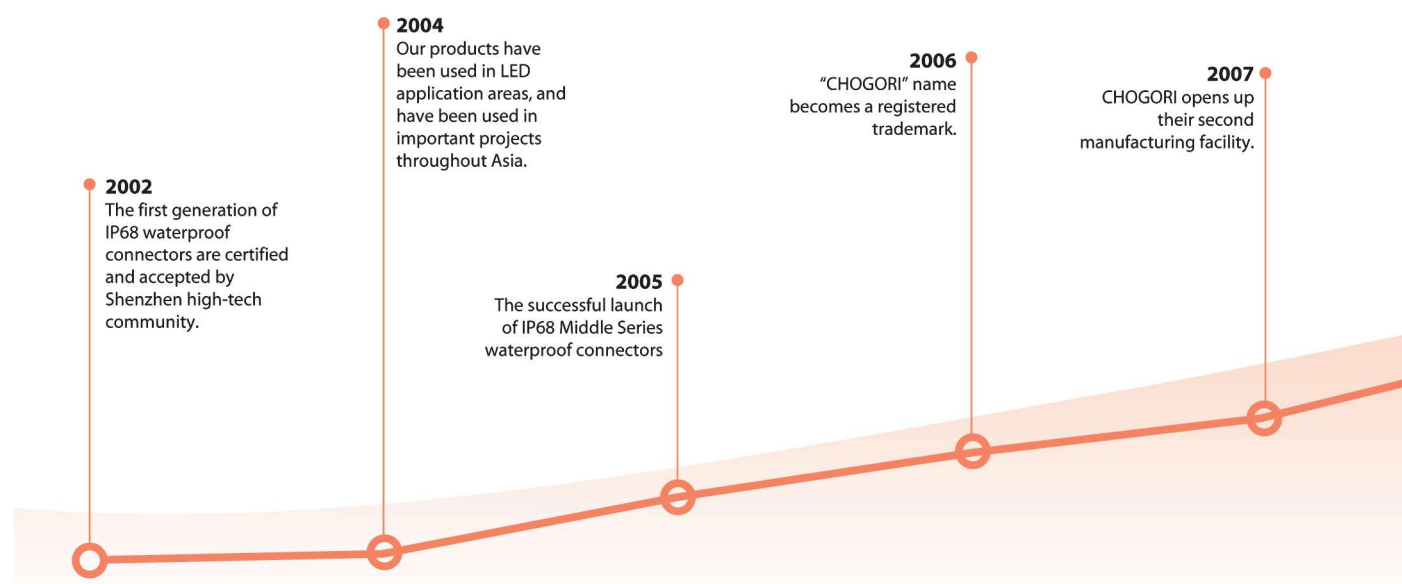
2002
The first generation of IP68 waterproof connectors are certified and accepted by Shenzhen high-tech community.

2004
Our products have been used in LED application areas, and have been used in important projects throughout Asia.

2005
The successful launch of IP68 Middle Series waterproof connectors

2006
“CHOGORI” name becomes a registered trademark.

2007
CHOGORI opens up their second manufacturing facility.